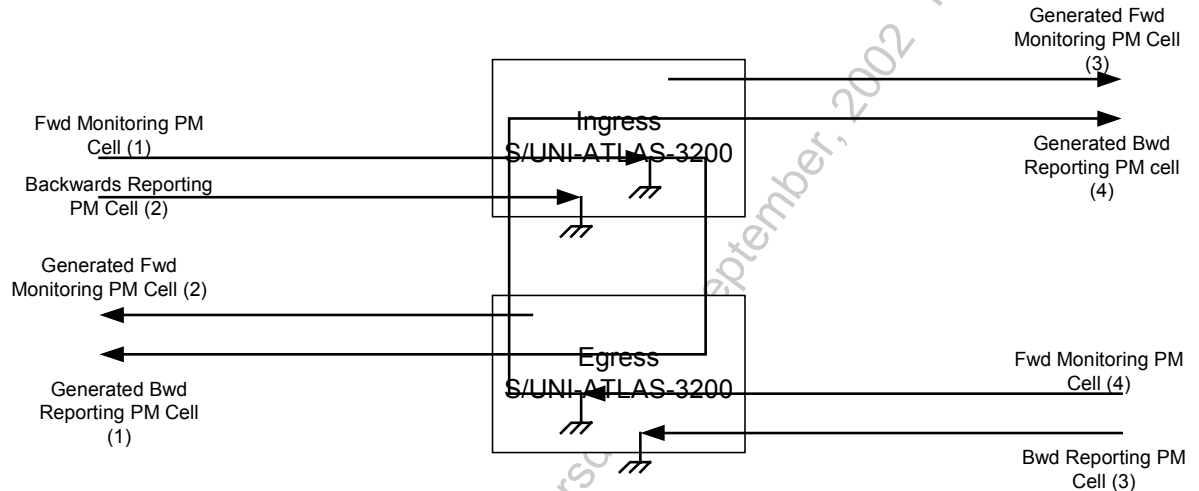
Generated Fwd Monitoring PM Cell (3)

Fwd Monitoring PM Cell (1)

Ingress S/UNI-ATLAS-3200

Generated Bwd Reporting PM cell (4)

Backwards Reporting PM Cell (2)

Generated Fwd Monitoring PM Cell (2)

Egress S/UNI-ATLAS-3200

Generated Bwd Reporting PM Cell (1)

Fwd Monitoring PM Cell (4)

Bwd Reporting PM Cell (3)

2002

September

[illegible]